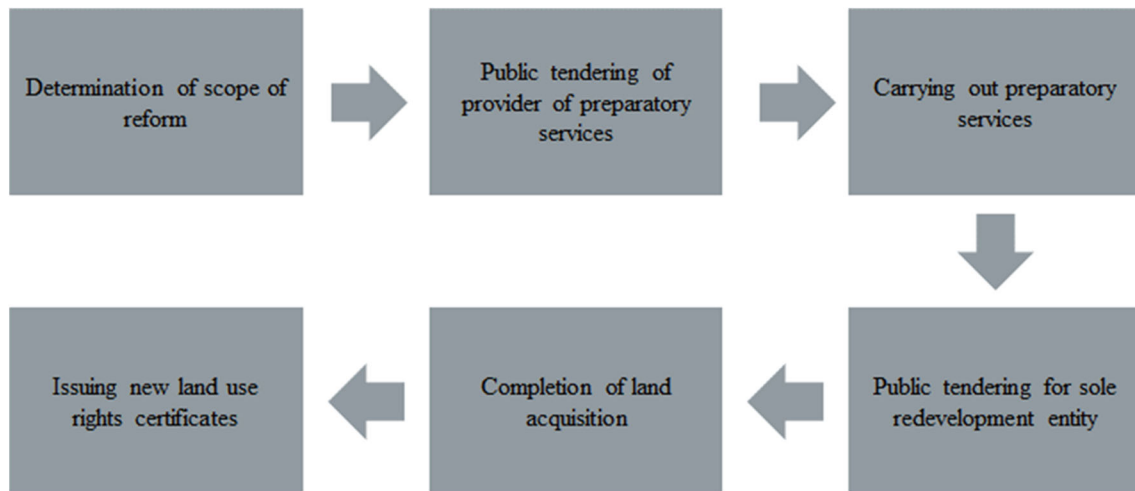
Determination of scope of reform

Public tendering of provider of preparatory services

Carrying out preparatory services

Public tendering for sole redevelopment entity

Completion of land acquisition

Issuing new land use rights certificates